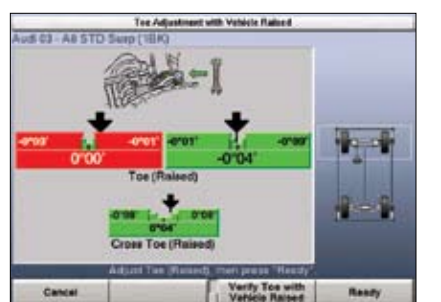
Toe Adjustment with Vehicle Raised

Audi 03 - A6 STD Susp (1BK)

-0°03'

-0°01'

0°00'

-0°01'

-0°09'

-0°04'

Toe (Raised)

-0°08'

0°08'

0°04'

Cross Toe (Raised)

Adjust Toe (Raised), then press "Ready"

Cancel

Verify Toe with Vehicle Raised

Ready